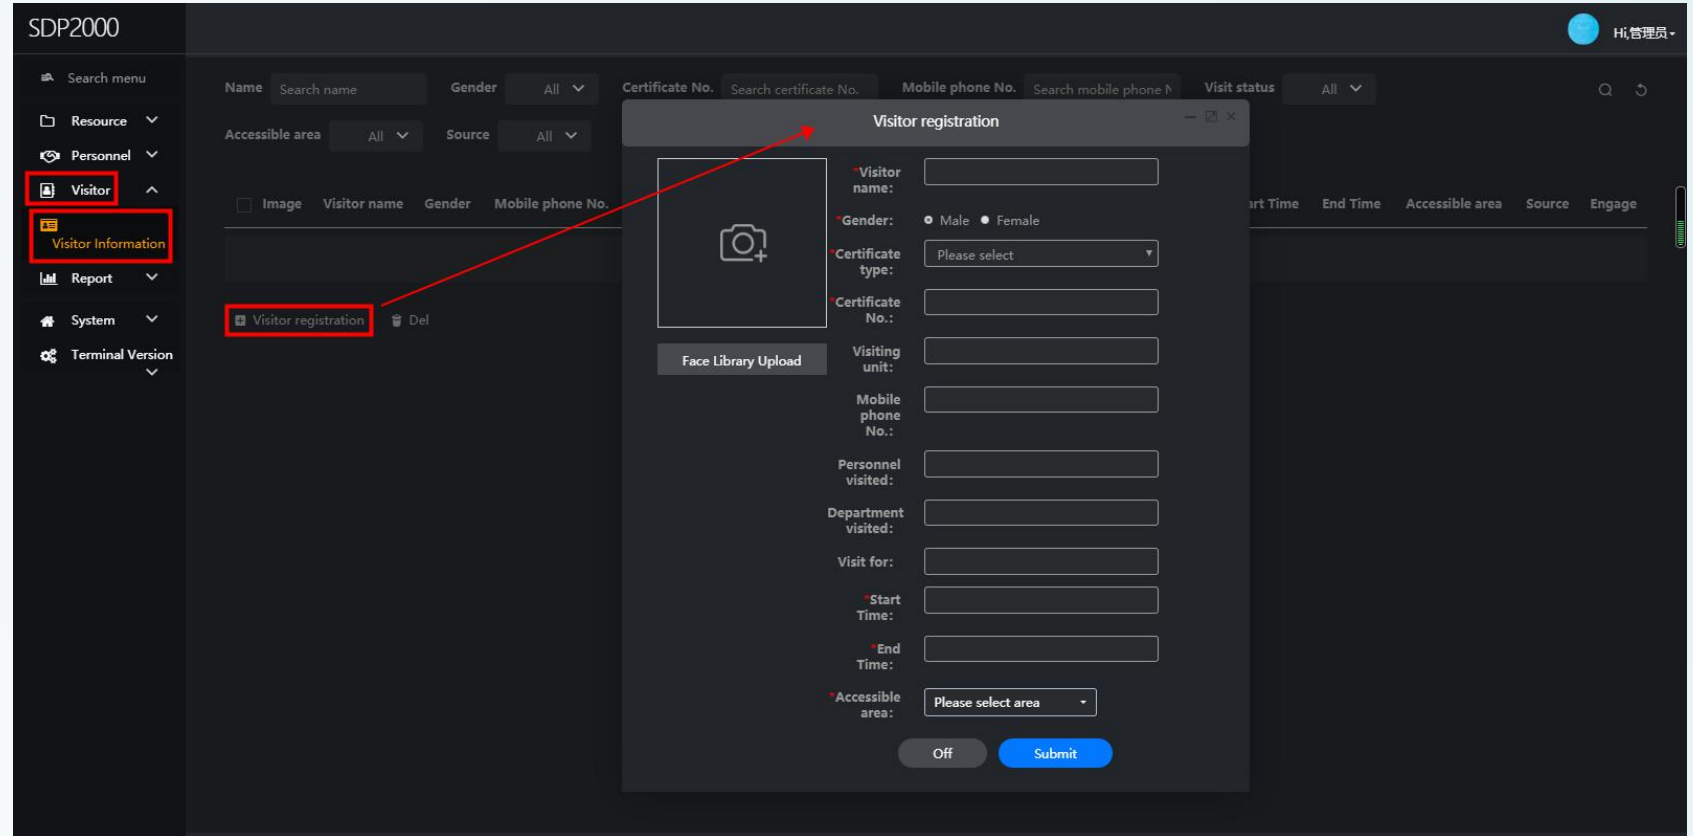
SDP2000

Hi,管理员

Search menu
Resource
Personnel
Visitor
Visitor Information
Report
System
Terminal Version

Name Search name Gender All Certificate No. Search certificate No. Mobile phone No. Search mobile phone N Visit status All

Accessible area All Source All

Image Visitor name Gender Mobile phone No. art Time End Time Accessible area Source Engage

Visitor registration Del

Visitor registration

Face Library Upload

*Visitor name:
*Gender: Male Female
*Certificate type: Please select
*Certificate No.:
Visiting unit:
Mobile phone No.:
Personnel visited:
Department visited:
Visit for:
*Start Time:
*End Time:
*Accessible area: Please select area

Off Submit